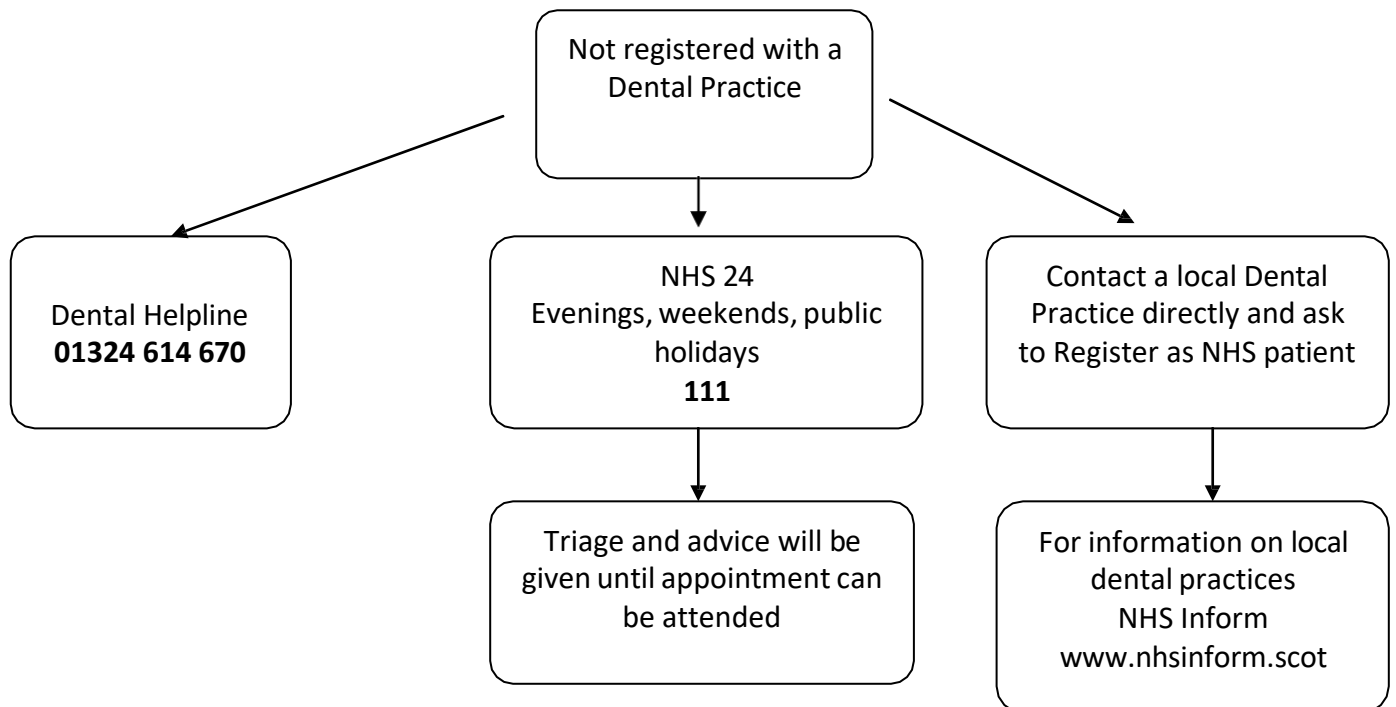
Not registered with a Dental Practice

Dental Helpline
**01324 614 670**

NHS 24
Evenings, weekends, public holidays
**111**

Contact a local Dental Practice directly and ask to Register as NHS patient

Triage and advice will be given until appointment can be attended

For information on local dental practices
NHS Inform
www.nhsinform.scot